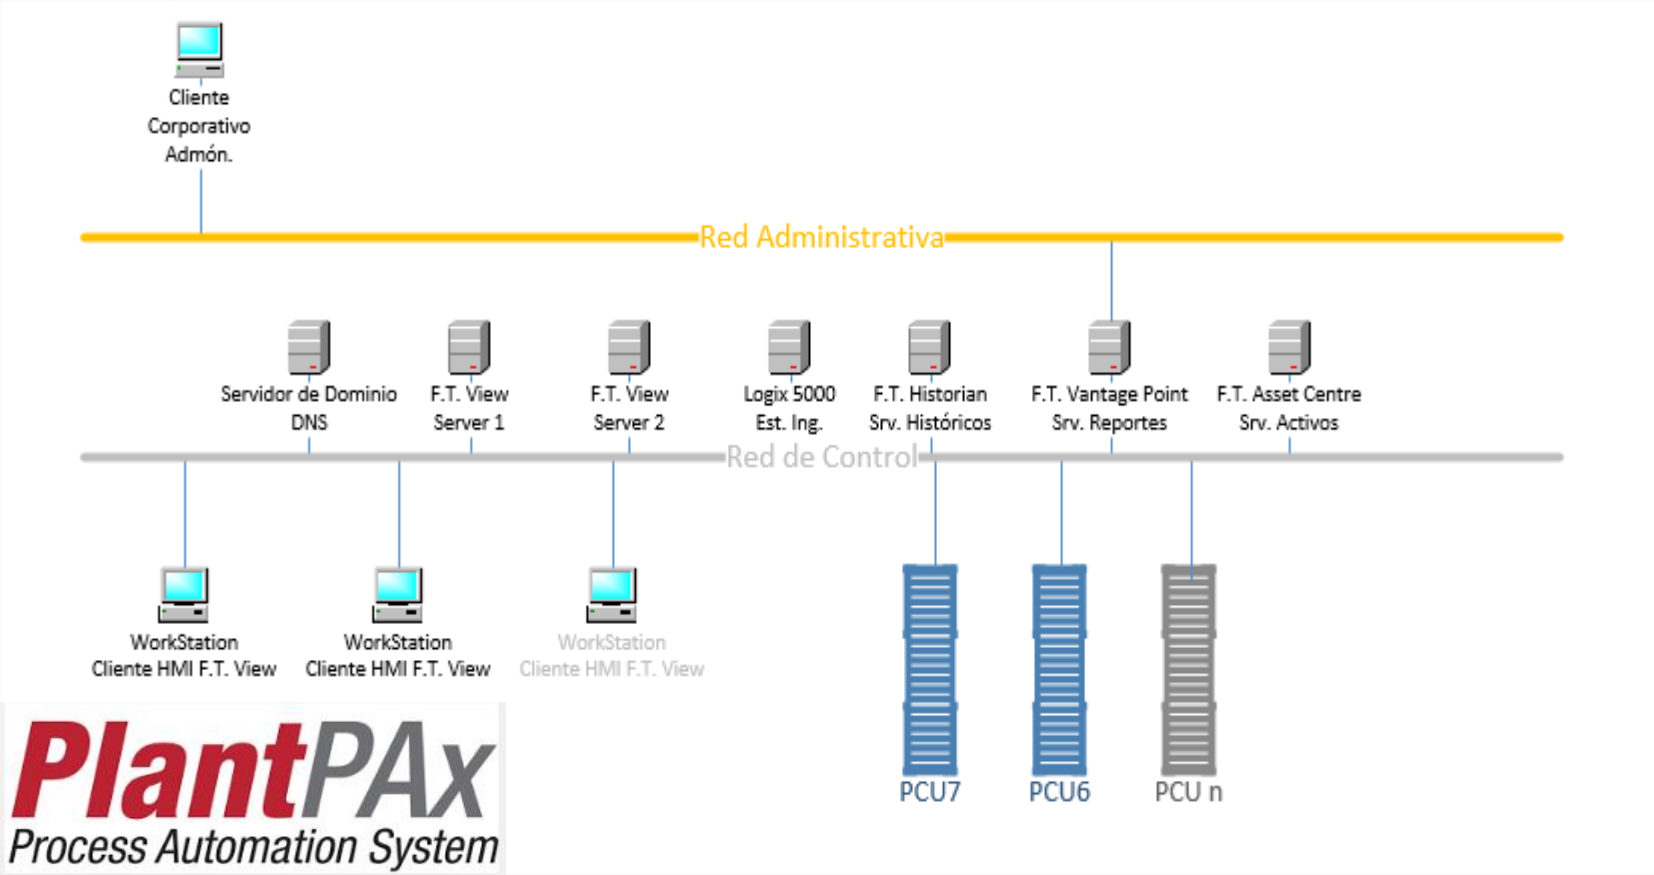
Cliente
Corporativo
Admón.

Red Administrativa

Servidor de Dominio
DNS

F.T. View
Server 1

F.T. View
Server 2

Logix 5000
Est. Ing.

F.T. Historian
Srv. Históricos

F.T. Vantage Point
Srv. Reportes

F.T. Asset Centre
Srv. Activos

Red de Control

WorkStation
Cliente HMI F.T. View

WorkStation
Cliente HMI F.T. View

WorkStation
Cliente HMI F.T. View

PCU7

PCU6

PCU n

PlantPAx
Process Automation System